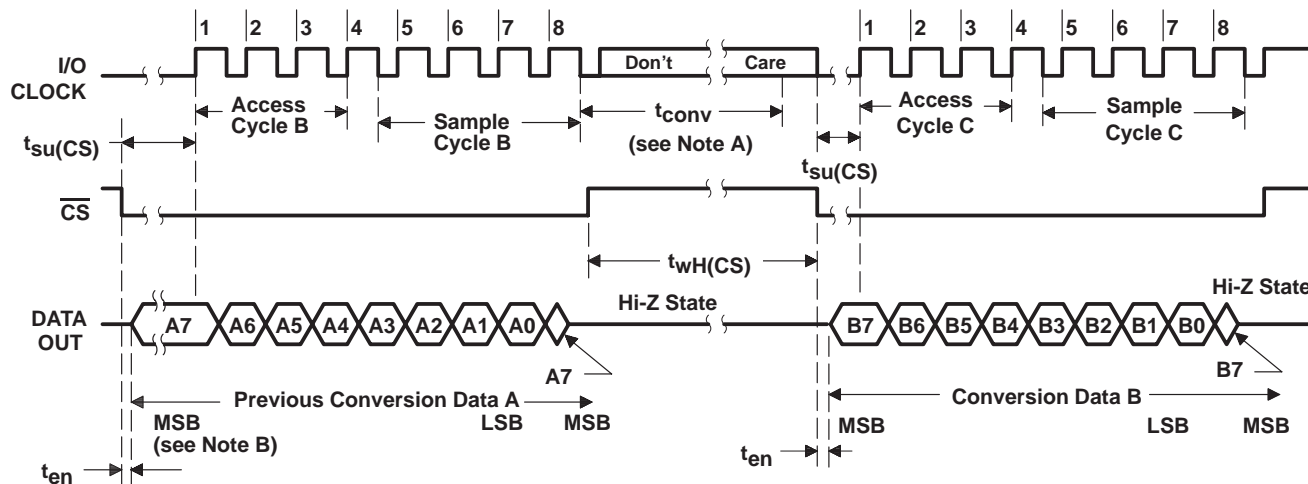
1 2 3 4 5 6 7 8 Don't Care 1 2 3 4 5 6 7 8

I/O CLOCK

Access Cycle B

Sample Cycle B

$t_{conv}$ (see Note A)

Access Cycle C

Sample Cycle C

$t_{su(CS)}$

$t_{su(CS)}$

$\overline{CS}$

$t_{wH(CS)}$

DATA OUT

A7 A6 A5 A4 A3 A2 A1 A0

Hi-Z State

B7 B6 B5 B4 B3 B2 B1 B0

Hi-Z State

A7

B7

Previous Conversion Data A

Conversion Data B

MSB (see Note B)

LSB MSB

MSB

LSB MSB

$t_{en}$

$t_{en}$